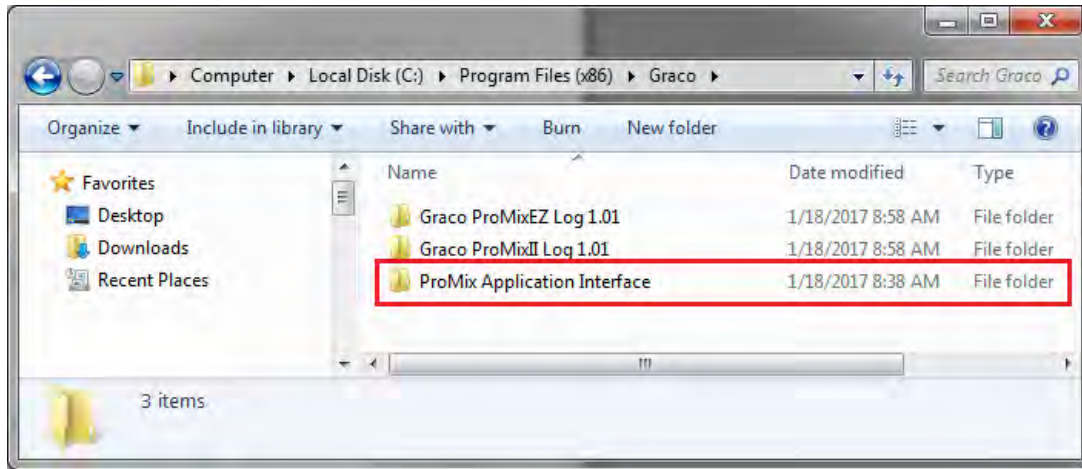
▸ Computer ▸ Local Disk (C:) ▸ Program Files (x86) ▸ Graco ▸

Search Graco

Organize ▾ Include in library ▾ Share with ▾ Burn New folder

Favorites
Desktop
Downloads
Recent Places

| Name | Date modified | Type |
|---|---|---|
| Graco ProMixEZ Log 1.01 | 1/18/2017 8:58 AM | File folder |
| Graco ProMixII Log 1.01 | 1/18/2017 8:58 AM | File folder |
| ProMix Application Interface | 1/18/2017 8:38 AM | File folder |

3 items